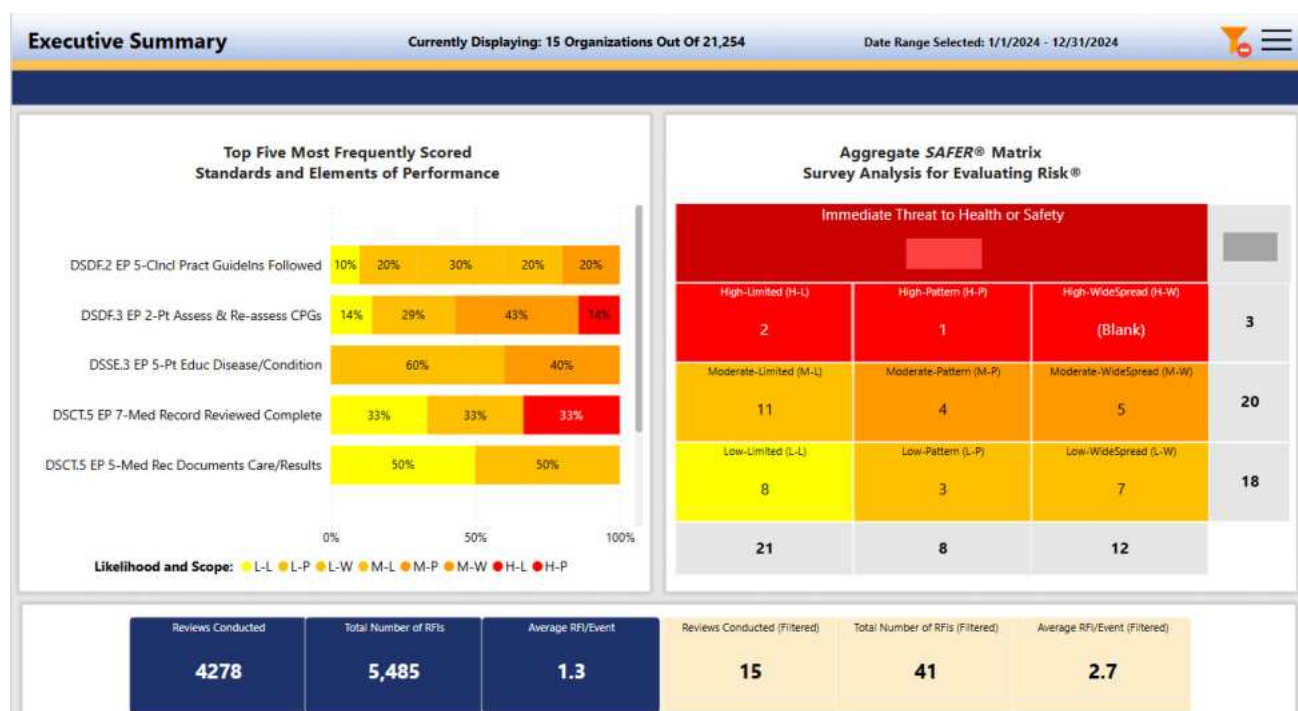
Executive Summary

Currently Displaying: 15 Organizations Out Of 21,254

Date Range Selected: 1/1/2024 - 12/31/2024

Top Five Most Frequently Scored
Standards and Elements of Performance

DSDF.2 EP 5-Clncl Pract Guidelns Followed 10% 20% 30% 20% 20%

DSDF.3 EP 2-Pt Assess & Re-assess CPGs 14% 29% 43% 14%

DSSE.3 EP 5-Pt Educ Disease/Condition 60% 40%

DSCT.5 EP 7-Med Record Reviewed Complete 33% 33% 33%

DSCT.5 EP 5-Med Rec Documents Care/Results 50% 50%

0% 50% 100%

Likelihood and Scope: L-L L-P L-W M-L M-P M-W H-L H-P

Aggregate SAFER® Matrix
Survey Analysis for Evaluating Risk®

Immediate Threat to Health or Safety

| High-Limited (H-L) 2 | High-Pattern (H-P) 1 | High-WideSpread (H-W) (Blank) | 3 |
|---|---|---|---|
| Moderate-Limited (M-L) 11 | Moderate-Pattern (M-P) 4 | Moderate-WideSpread (M-W) 5 | 20 |
| Low-Limited (L-L) 8 | Low-Pattern (L-P) 3 | Low-WideSpread (L-W) 7 | 18 |
| 21 | 8 | 12 | |

| Reviews Conducted | Total Number of RFIs | Average RFI/Event | Reviews Conducted (Filtered) | Total Number of RFIs (Filtered) | Average RFI/Event (Filtered) |
|---|---|---|---|---|---|
| 4278 | 5,485 | 1.3 | 15 | 41 | 2.7 |